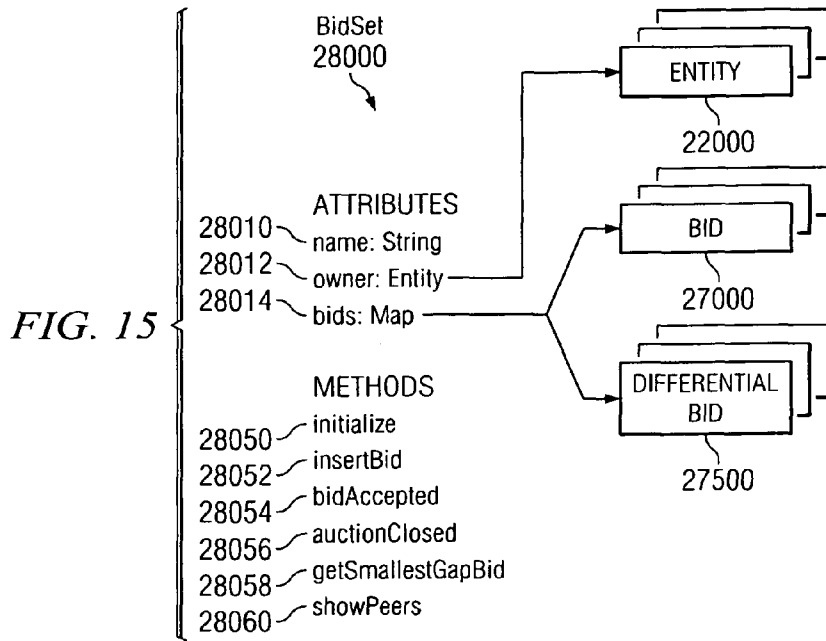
BidSet
28000

ENTITY
22000

ATTRIBUTES
28010 name: String
28012 owner: Entity
28014 bids: Map

BID
27000

FIG. 15

DIFFERENTIAL BID
27500

METHODS
28050 initialize
28052 insertBid
28054 bidAccepted
28056 auctionClosed
28058 getSmallestGapBid
28060 showPeers